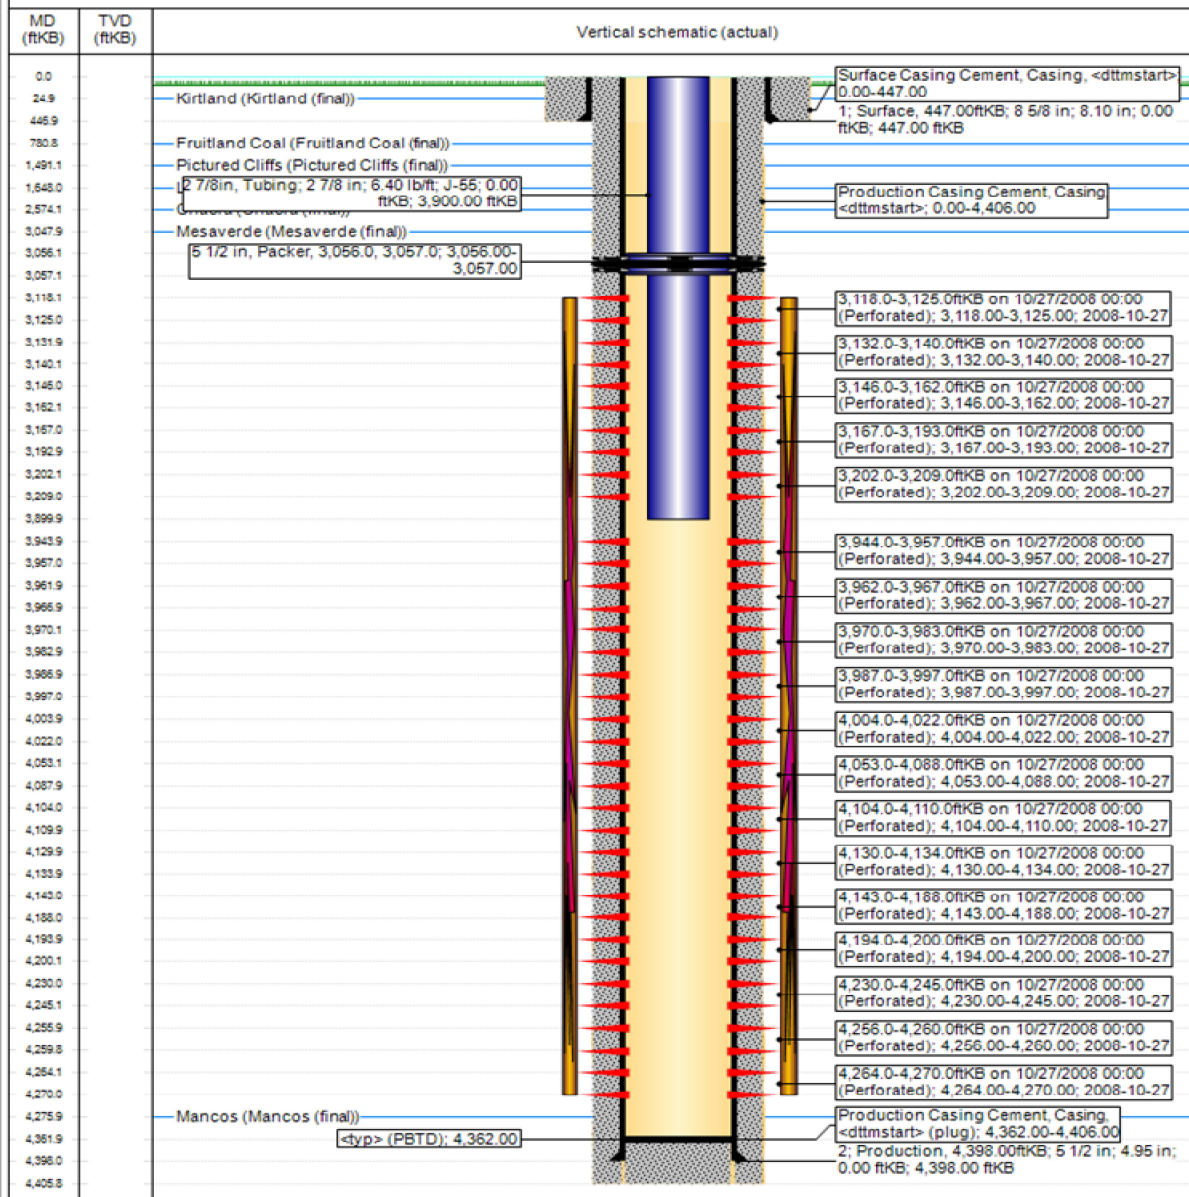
| MD (ftKB) | TVD (ftKB) | Vertical schematic (actual) |
|---|---|---|

0.0
24.9
445.9
780.8
1,491.1
1,648.0
2,574.1
3,047.9
3,056.1
3,057.1
3,118.1
3,125.0
3,131.9
3,140.1
3,145.0
3,162.1
3,167.0
3,192.9
3,202.1
3,209.0
3,899.9
3,943.9
3,957.0
3,961.9
3,966.9
3,970.1
3,982.9
3,986.9
3,997.0
4,003.9
4,022.0
4,053.1
4,087.9
4,104.0
4,109.9
4,129.9
4,133.9
4,143.0
4,188.0
4,193.9
4,200.1
4,230.0
4,245.1
4,255.9
4,259.8
4,264.1
4,270.0
4,275.9
4,361.9
4,398.0
4,405.8

Kirtland (Kirtland (final))
Fruitland Coal (Fruitland Coal (final))
Pictured Cliffs (Pictured Cliffs (final))
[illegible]
Chacra (Chacra (final))
Mesaverde (Mesaverde (final))
Mancos (Mancos (final))

Surface Casing Cement, Casing, <dttmstart> 0.00-447.00
1; Surface, 447.00ftKB; 8 5/8 in; 8.10 in; 0.00 ftKB; 447.00 ftKB
2 7/8in, Tubing; 2 7/8 in; 6.40 lb/ft; J-55; 0.00 ftKB; 3,900.00 ftKB
Production Casing Cement, Casing <dttmstart>; 0.00-4,406.00
5 1/2 in, Packer, 3,056.0, 3,057.0; 3,056.00-3,057.00
3,118.0-3,125.0ftKB on 10/27/2008 00:00 (Perforated); 3,118.00-3,125.00; 2008-10-27
3,132.0-3,140.0ftKB on 10/27/2008 00:00 (Perforated); 3,132.00-3,140.00; 2008-10-27
3,146.0-3,162.0ftKB on 10/27/2008 00:00 (Perforated); 3,146.00-3,162.00; 2008-10-27
3,167.0-3,193.0ftKB on 10/27/2008 00:00 (Perforated); 3,167.00-3,193.00; 2008-10-27
3,202.0-3,209.0ftKB on 10/27/2008 00:00 (Perforated); 3,202.00-3,209.00; 2008-10-27
3,944.0-3,957.0ftKB on 10/27/2008 00:00 (Perforated); 3,944.00-3,957.00; 2008-10-27
3,962.0-3,967.0ftKB on 10/27/2008 00:00 (Perforated); 3,962.00-3,967.00; 2008-10-27
3,970.0-3,983.0ftKB on 10/27/2008 00:00 (Perforated); 3,970.00-3,983.00; 2008-10-27
3,987.0-3,997.0ftKB on 10/27/2008 00:00 (Perforated); 3,987.00-3,997.00; 2008-10-27
4,004.0-4,022.0ftKB on 10/27/2008 00:00 (Perforated); 4,004.00-4,022.00; 2008-10-27
4,053.0-4,088.0ftKB on 10/27/2008 00:00 (Perforated); 4,053.00-4,088.00; 2008-10-27
4,104.0-4,110.0ftKB on 10/27/2008 00:00 (Perforated); 4,104.00-4,110.00; 2008-10-27
4,130.0-4,134.0ftKB on 10/27/2008 00:00 (Perforated); 4,130.00-4,134.00; 2008-10-27
4,143.0-4,188.0ftKB on 10/27/2008 00:00 (Perforated); 4,143.00-4,188.00; 2008-10-27
4,194.0-4,200.0ftKB on 10/27/2008 00:00 (Perforated); 4,194.00-4,200.00; 2008-10-27
4,230.0-4,245.0ftKB on 10/27/2008 00:00 (Perforated); 4,230.00-4,245.00; 2008-10-27
4,256.0-4,260.0ftKB on 10/27/2008 00:00 (Perforated); 4,256.00-4,260.00; 2008-10-27
4,264.0-4,270.0ftKB on 10/27/2008 00:00 (Perforated); 4,264.00-4,270.00; 2008-10-27
Production Casing Cement, Casing, <dttmstart> (plug); 4,362.00-4,406.00
<typ> (PBTD); 4,362.00
2; Production, 4,398.00ftKB; 5 1/2 in; 4.95 in; 0.00 ftKB; 4,398.00 ftKB